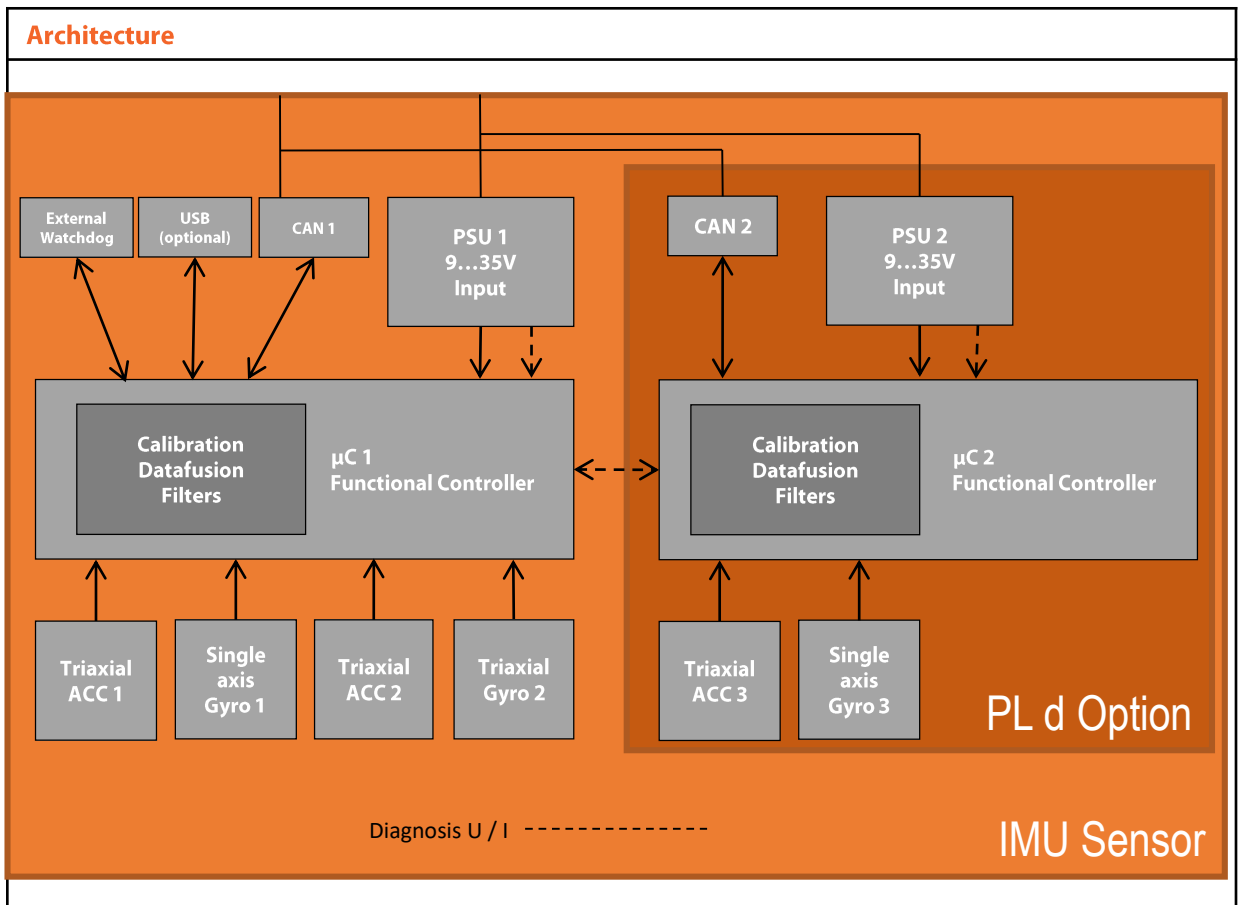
Architecture

External Watchdog

USB (optional)

CAN 1

PSU 1
9…35V
Input

CAN 2

PSU 2
9…35V
Input

Calibration
Datafusion
Filters

µC 1
Functional Controller

Calibration
Datafusion
Filters

µC 2
Functional Controller

Triaxial ACC 1

Single axis Gyro 1

Triaxial ACC 2

Triaxial Gyro 2

Triaxial ACC 3

Single axis Gyro 3

PL d Option

Diagnosis U / I

IMU Sensor